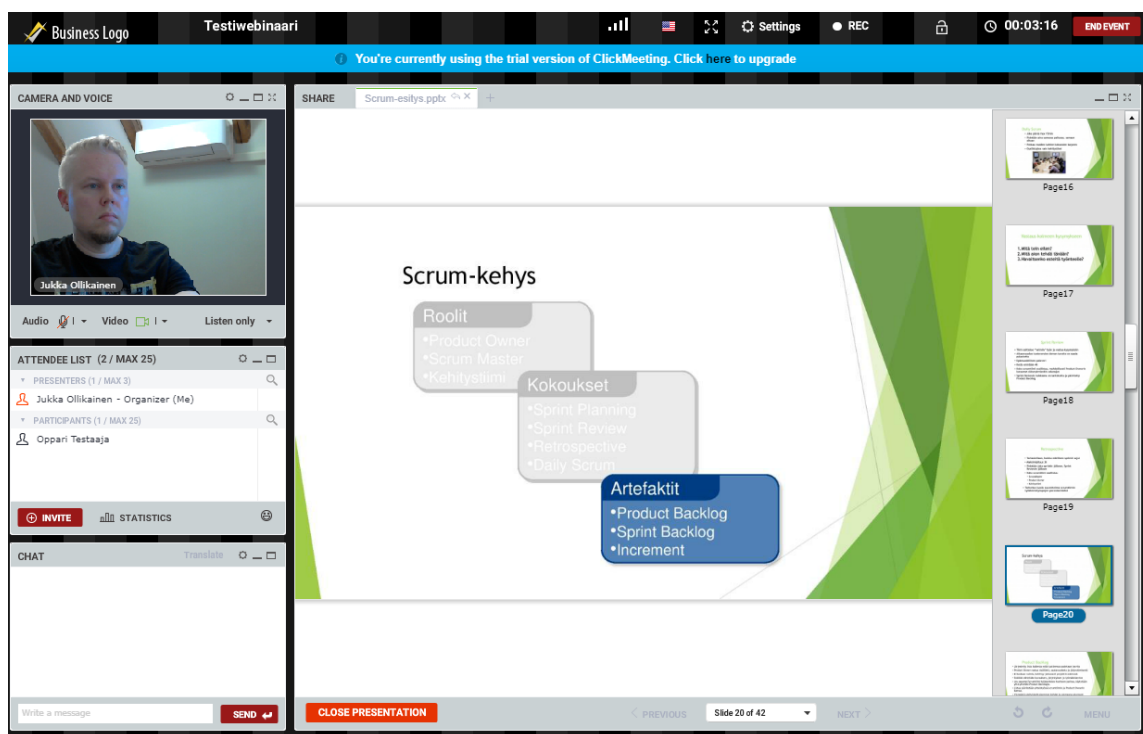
Business Logo Testiwebinaari Settings REC 00:03:16 END EVENT

You're currently using the trial version of ClickMeeting. Click here to upgrade

CAMERA AND VOICE

Jukka Ollikainen

Audio Video Listen only

ATTENDEE LIST (2 / MAX 25)

PRESENTERS (1 / MAX 3)

Jukka Ollikainen - Organizer (Me)

PARTICIPANTS (1 / MAX 25)

Oppari Testaaja

INVITE STATISTICS

CHAT Translate

Write a message SEND

SHARE Scrum-esitys.pptx

Scrum-kehys

Roolit
•Product Owner
•Scrum Master
•Kehitystiimi

Kokoukset
•Sprint Planning
•Sprint Review
•Retrospective
•Daily Scrum

Artefaktit
•Product Backlog
•Sprint Backlog
•Increment

Page16

Page17

Page18

Page19

Page20

CLOSE PRESENTATION PREVIOUS Slide 20 of 42 NEXT MENU